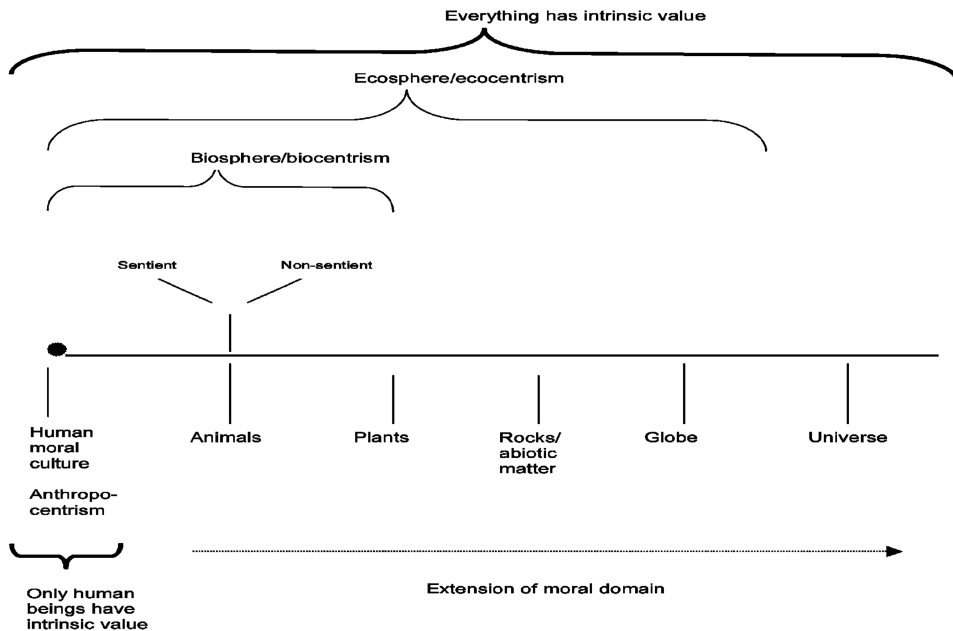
Everything has intrinsic value

Ecosphere/ecocentrism

Biosphere/biocentrism

Sentient

Non-sentient

Human moral culture

Anthropocentrism

Animals

Plants

Rocks/ abiotic matter

Globe

Universe

Only human beings have intrinsic value

Extension of moral domain